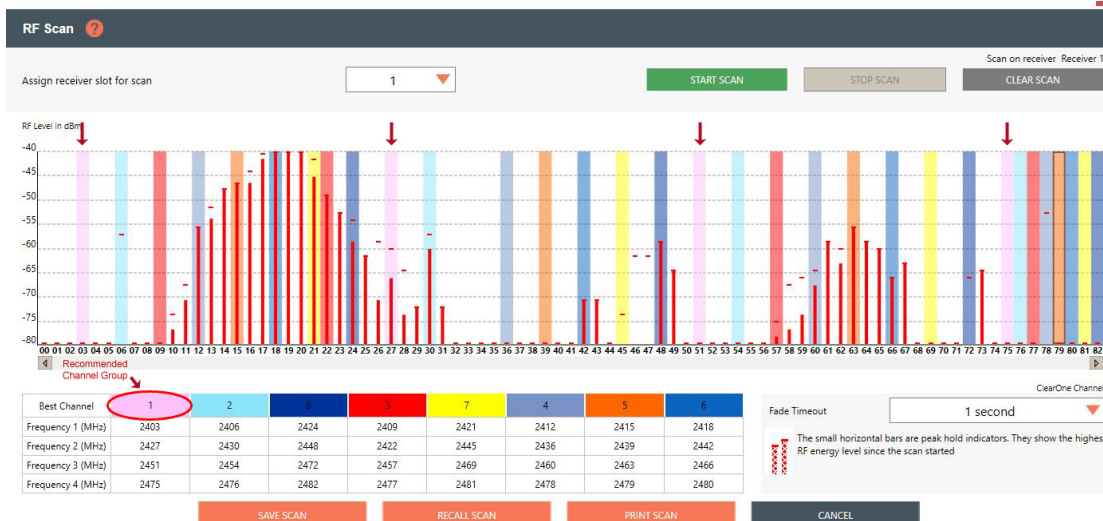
RF Scan ?

Scan on receiver Receiver 1

Assign receiver slot for scan

1

START SCAN

STOP SCAN

CLEAR SCAN

RF Level in dBm

-40
-45
-50
-55
-60
-65
-70
-75
-80

00 01 02 03 04 05 06 07 08 09 10 11 12 13 14 15 16 17 18 19 20 21 22 23 24 25 26 27 28 29 30 31 32 33 34 35 36 37 38 39 40 41 42 43 44 45 46 47 48 49 50 51 52 53 54 55 56 57 58 59 60 61 62 63 64 65 66 67 68 69 70 71 72 73 74 75 76 77 78 79 80 81 82

Recommended Channel Group

ClearOne Channel

| Best Channel | 1 | 2 | 8 | 3 | 7 | 4 | 5 | 6 |
|---|---|---|---|---|---|---|---|---|
| Frequency 1 (MHz) | 2403 | 2406 | 2424 | 2409 | 2421 | 2412 | 2415 | 2418 |
| Frequency 2 (MHz) | 2427 | 2430 | 2448 | 2422 | 2445 | 2436 | 2439 | 2442 |
| Frequency 3 (MHz) | 2451 | 2454 | 2472 | 2457 | 2469 | 2460 | 2463 | 2466 |
| Frequency 4 (MHz) | 2475 | 2476 | 2482 | 2477 | 2481 | 2478 | 2479 | 2480 |

Fade Timeout

1 second

The small horizontal bars are peak hold indicators. They show the highes RF energy level since the scan started

SAVE SCAN

RECALL SCAN

PRINT SCAN

CANCEL